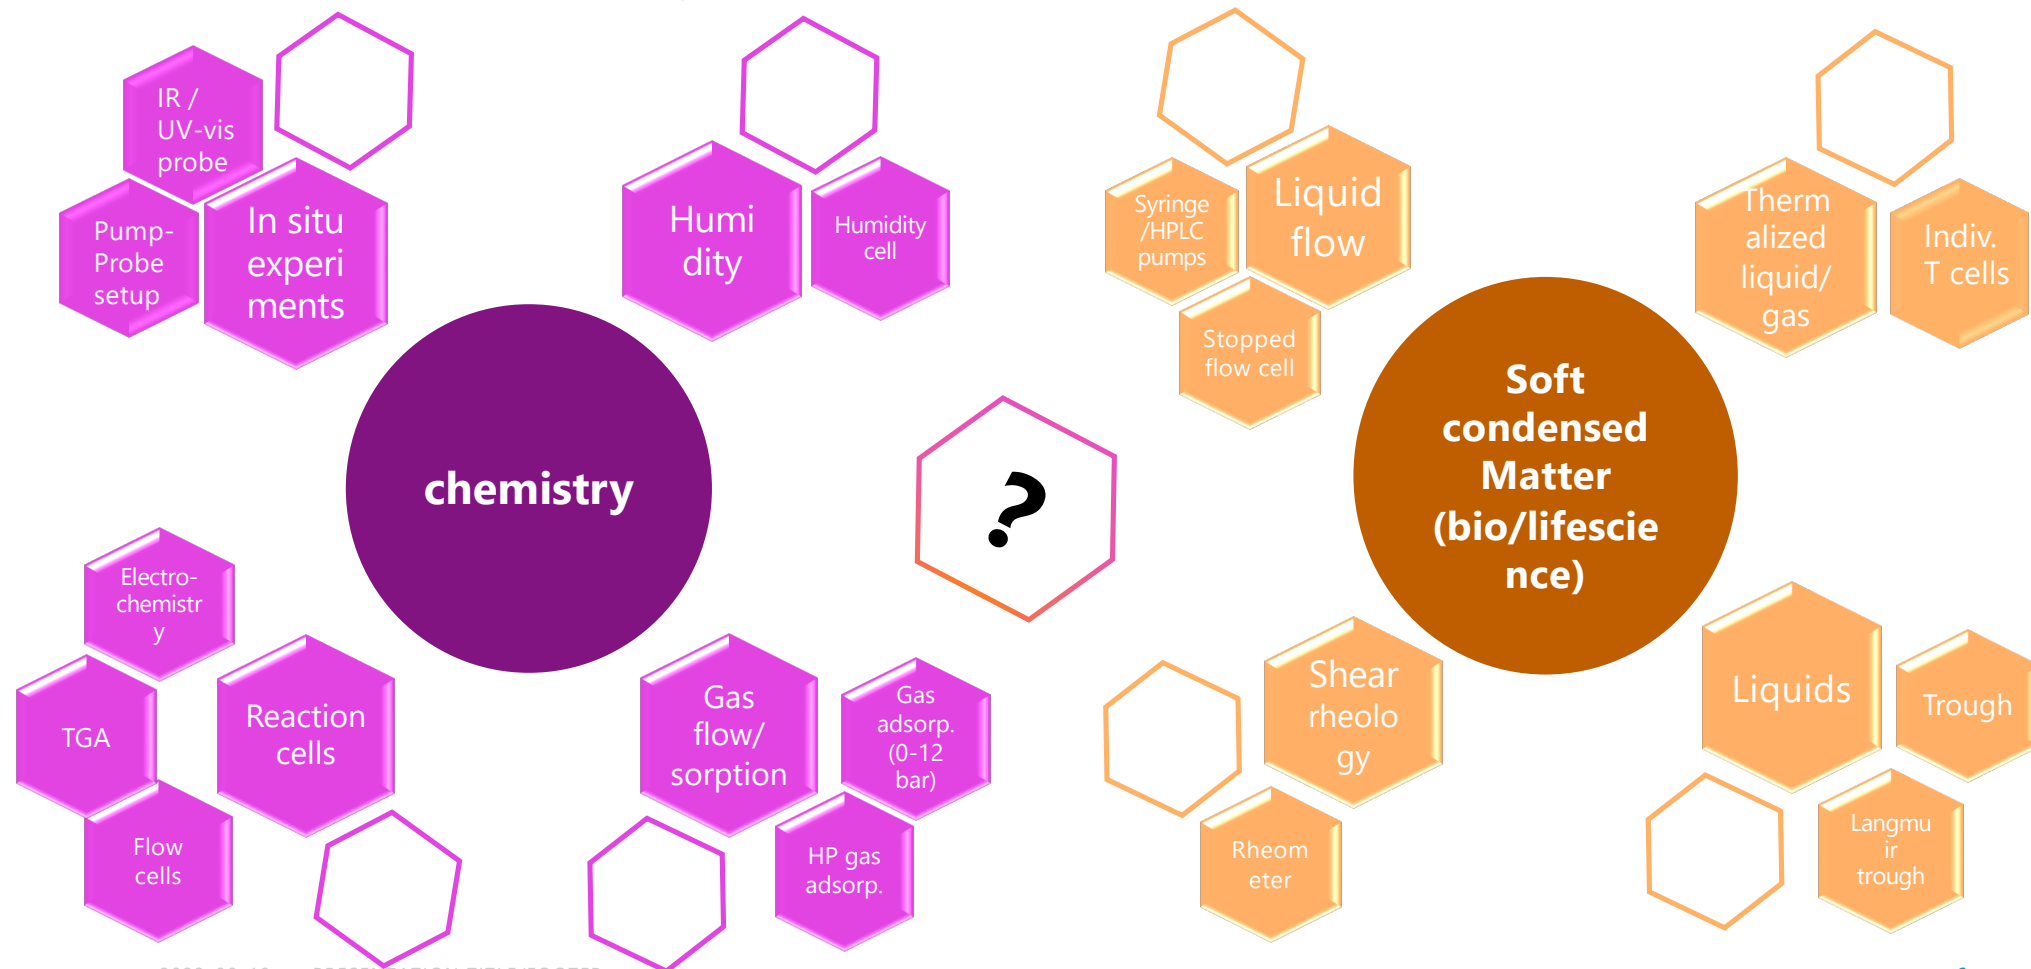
IR / UV-vis probe

Pump-Probe setup

In situ experiments

Humidity

Humidity cell

chemistry

Electro-chemistry

TGA

Reaction cells

Flow cells

Gas flow/ sorption

Gas adsorp. (0-12 bar)

HP gas adsorp.

?

Syringe /HPLC pumps

Liquid flow

Stopped flow cell

Thermalized liquid/ gas

Indiv. T cells

Soft condensed Matter (bio/lifescience)

Shear rheology

Rheometer

Liquids

Trough

Langmuir trough

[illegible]